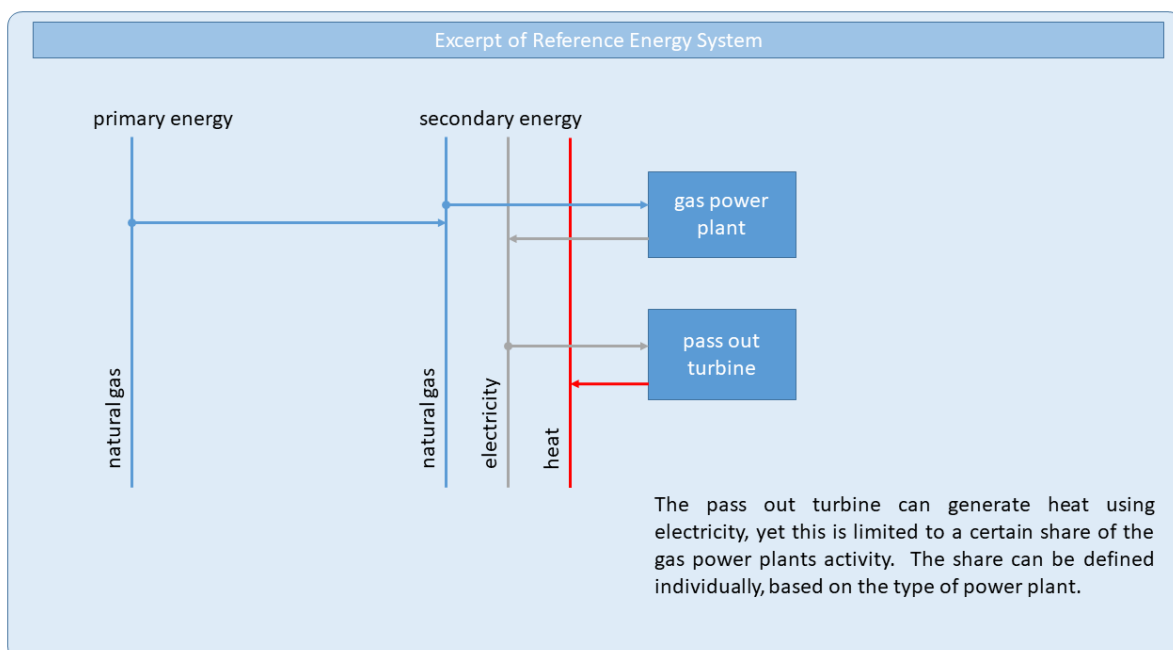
Excerpt of Reference Energy System

primary energy

secondary energy

gas power plant

pass out turbine

natural gas

natural gas

electricity

heat

The pass out turbine can generate heat using electricity, yet this is limited to a certain share of the gas power plants activity. The share can be defined individually, based on the type of power plant.